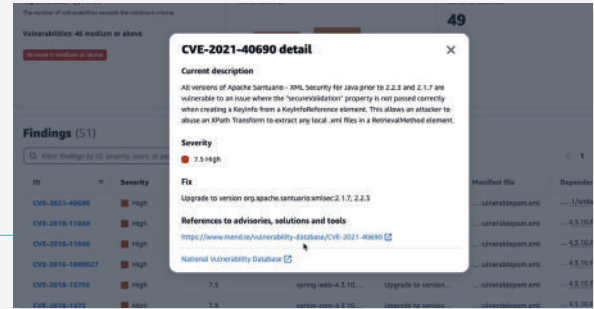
The number of vulnerabilities exceeds the minimum criteria

Vulnerabilities: 46 medium or above

49

Findings (51)

Filter findings by ID, severity, score, or package

| ID | Severity | | | | Manifest file | Dependen |
|---|---|---|---|---|---|---|
| CVE-2021-40690 | High | | | | ...\vulnerablepom.xml | ...\/mulu |
| CVE-2018-11040 | High | | | | ...\vulnerablepom.xml | ... 4.3.10.R |
| CVE-2018-11040 | High | | | | ...\vulnerablepom.xml | ... 4.3.10.R |
| CVE-2018-1000027 | High | | | | ...\vulnerablepom.xml | ... 4.3.10.R |
| CVE-2018-15756 | High | 7.5 | spring-web-4.3.10... | Upgrade to version... | ...\vulnerablepom.xml | ... 4.3.10.R |
| CVE-2018-1272 | High | 7.5 | spring-web-4.3.10... | Upgrade to version... | ...\vulnerablepom.xml | ... 4.3.10.R |

CVE-2021-40690 detail

Current description

All versions of Apache Santuario - XML Security for Java prior to 2.2.3 and 2.1.7 are vulnerable to an issue where the "secureValidation" property is not passed correctly when creating a KeyInfo from a KeyInfoReference element. This allows an attacker to abuse an XPath Transform to extract any local .xml files in a RetrievalMethod element.

Severity

7.5 High

Fix

Upgrade to version org.apache.santuario:xmlsec:2.1.7, 2.2.3

References to advisories, solutions and tools

https://www.mend.io/vulnerability-database/CVE-2021-40690

National Vulnerability Database